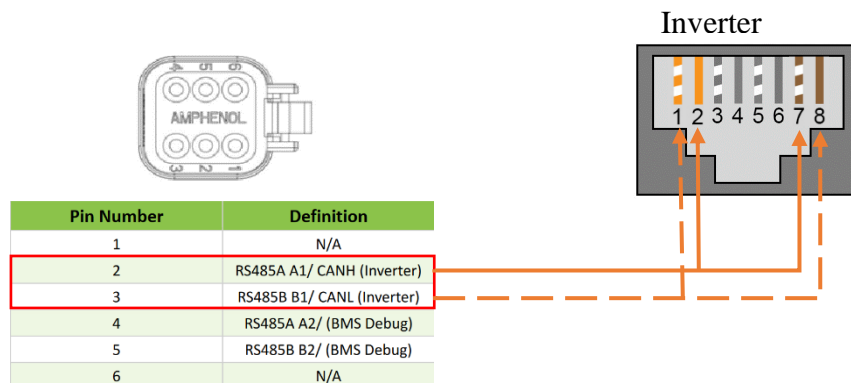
Inverter

4 5 6

AMPHENOL

3 2 1

1 2 3 4 5 6 7 8

| Pin Number | Definition |
|---|---|
| 1 | N/A |
| 2 | RS485A A1/ CANH (Inverter) |
| 3 | RS485B B1/ CANL (Inverter) |
| 4 | RS485A A2/ (BMS Debug) |
| 5 | RS485B B2/ (BMS Debug) |
| 6 | N/A |